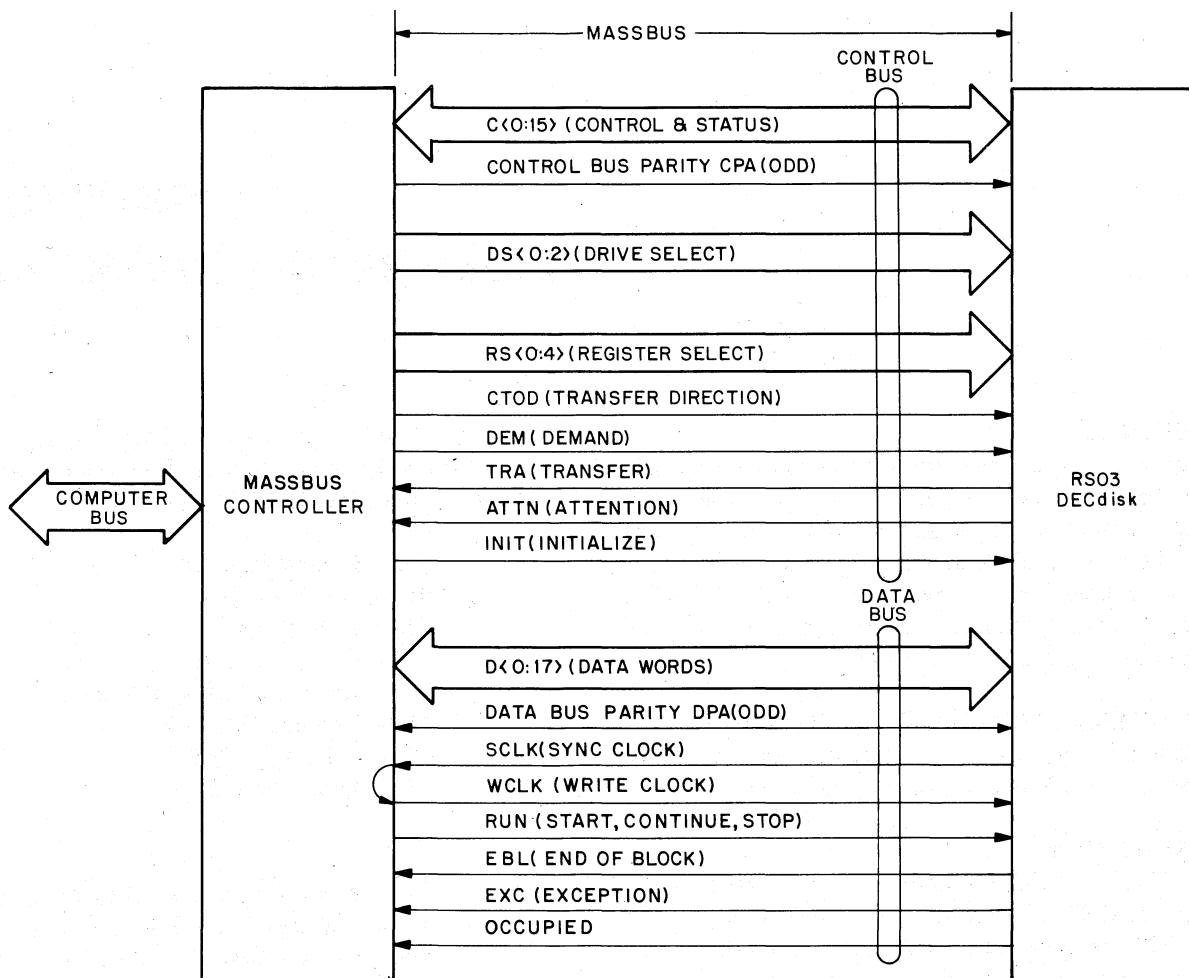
MASSBUS

CONTROL BUS

C<0:15> (CONTROL & STATUS)

CONTROL BUS PARITY CPA (ODD)

DS<0:2> (DRIVE SELECT)

RS<0:4> (REGISTER SELECT)

CTOD (TRANSFER DIRECTION)

DEM (DEMAND)

TRA (TRANSFER)

ATTN (ATTENTION)

INIT (INITIALIZE)

COMPUTER BUS

MASSBUS CONTROLLER

RS03 DECdisk

DATA BUS

D<0:17> (DATA WORDS)

DATA BUS PARITY DPA (ODD)

SCLK (SYNC CLOCK)

WCLK (WRITE CLOCK)

RUN (START, CONTINUE, STOP)

EBL (END OF BLOCK)

EXC (EXCEPTION)

OCCUPIED